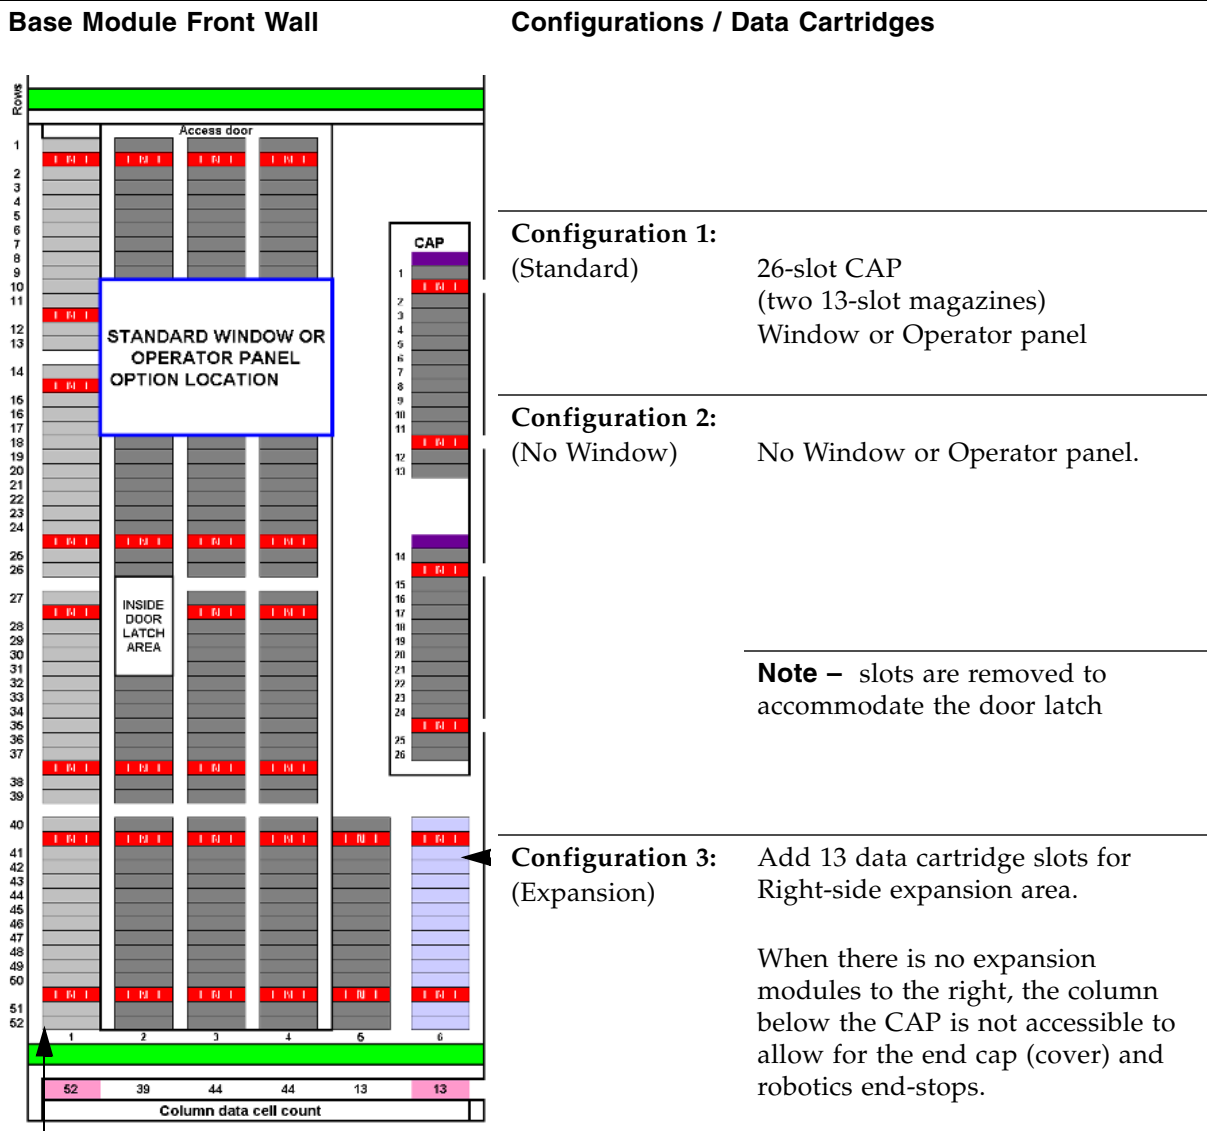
Base Module Front Wall

Configurations / Data Cartridges

Rows

Access door

1 2 3 4 5 6 7 8 9 10 11 12 13 14 15 16 17 18 19 20 21 22 23 24 25 26 27 28 29 30 31 32 33 34 35 36 37 38 39 40 41 42 43 44 45 46 47 48 49 50 51 52

STANDARD WINDOW OR OPERATOR PANEL OPTION LOCATION

INSIDE DOOR LATCH AREA

CAP

1 2 3 4 5 6 7 8 9 10 11 12 13 14 15 16 17 18 19 20 21 22 23 24 25 26

1 2 3 4 5 6

| 52 | 39 | 44 | 44 | 13 | 13 |
|---|---|---|---|---|---|

Column data cell count

Configuration 1:
(Standard)

26-slot CAP
(two 13-slot magazines)
Window or Operator panel

Configuration 2:
(No Window)

No Window or Operator panel.

Note – slots are removed to accommodate the door latch

Configuration 3:
(Expansion)

Add 13 data cartridge slots for Right-side expansion area.

When there is no expansion modules to the right, the column below the CAP is not accessible to allow for the end cap (cover) and robotics end-stops.